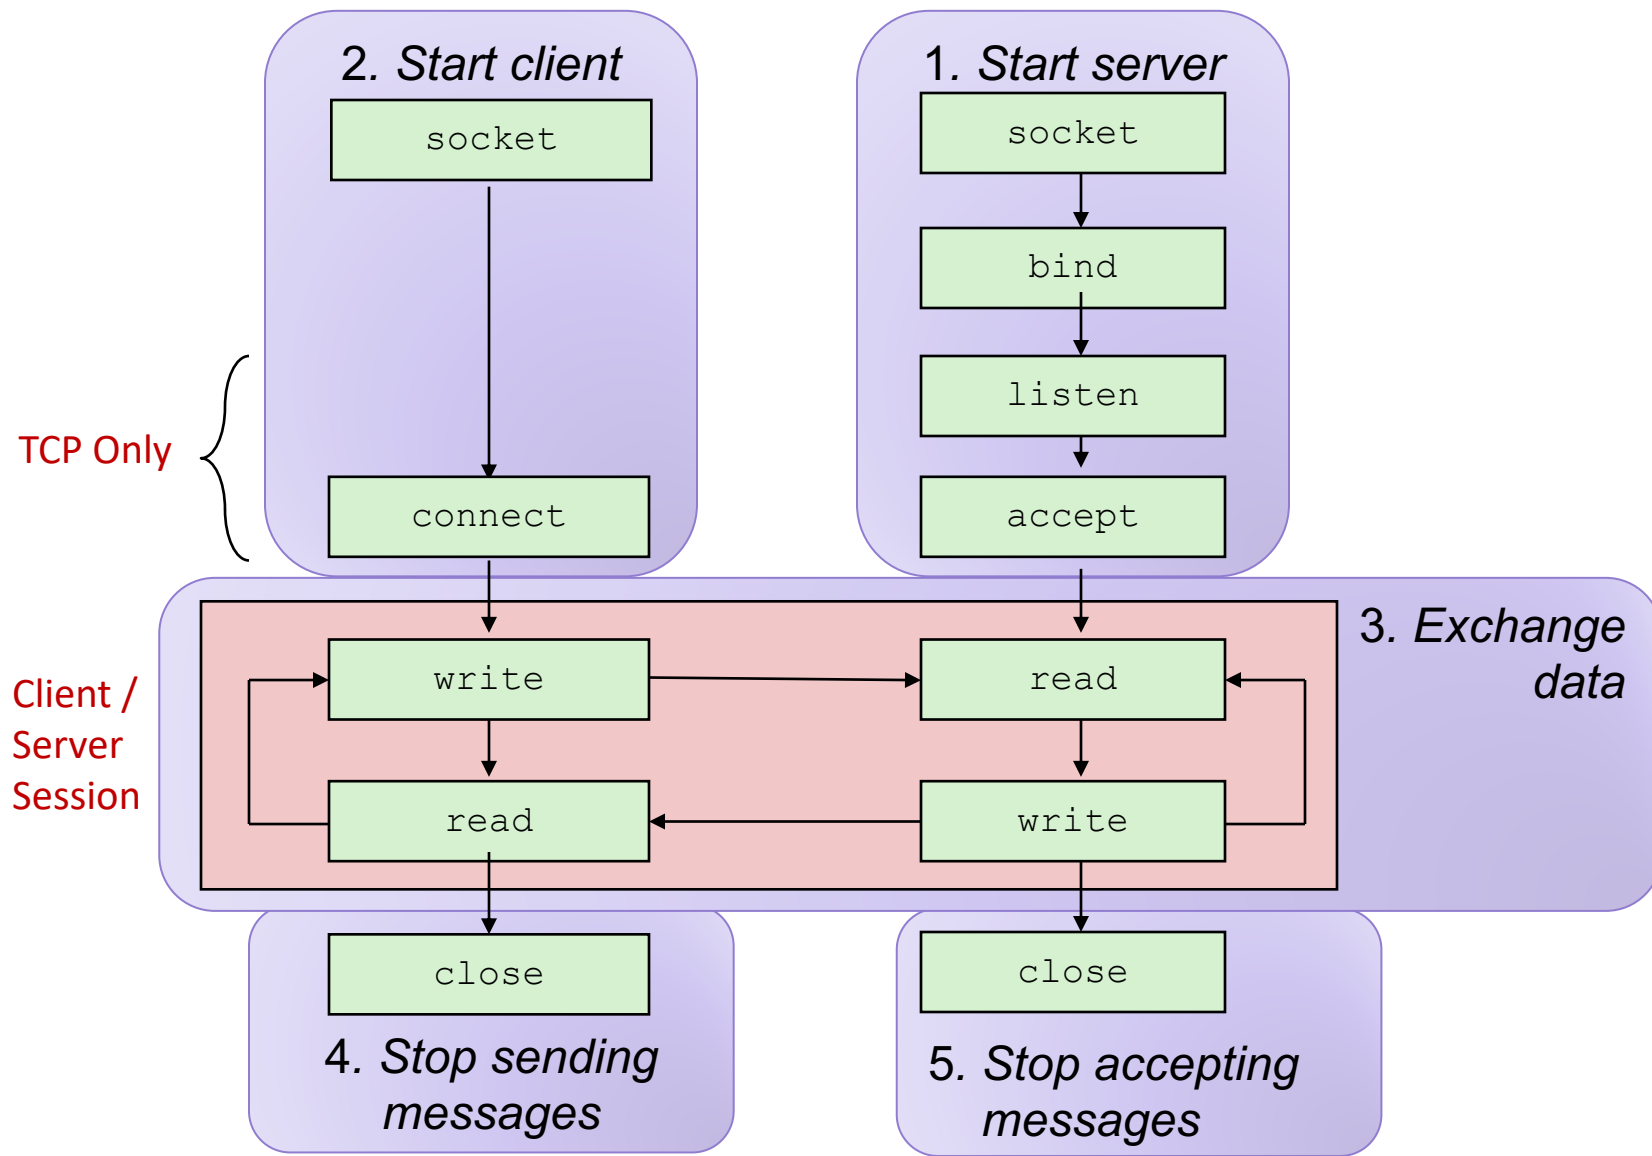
2. Start client

socket

connect

1. Start server

socket

bind

listen

accept

TCP Only

3. Exchange data

Client / Server Session

write

read

read

write

close

4. Stop sending messages

close

5. Stop accepting messages